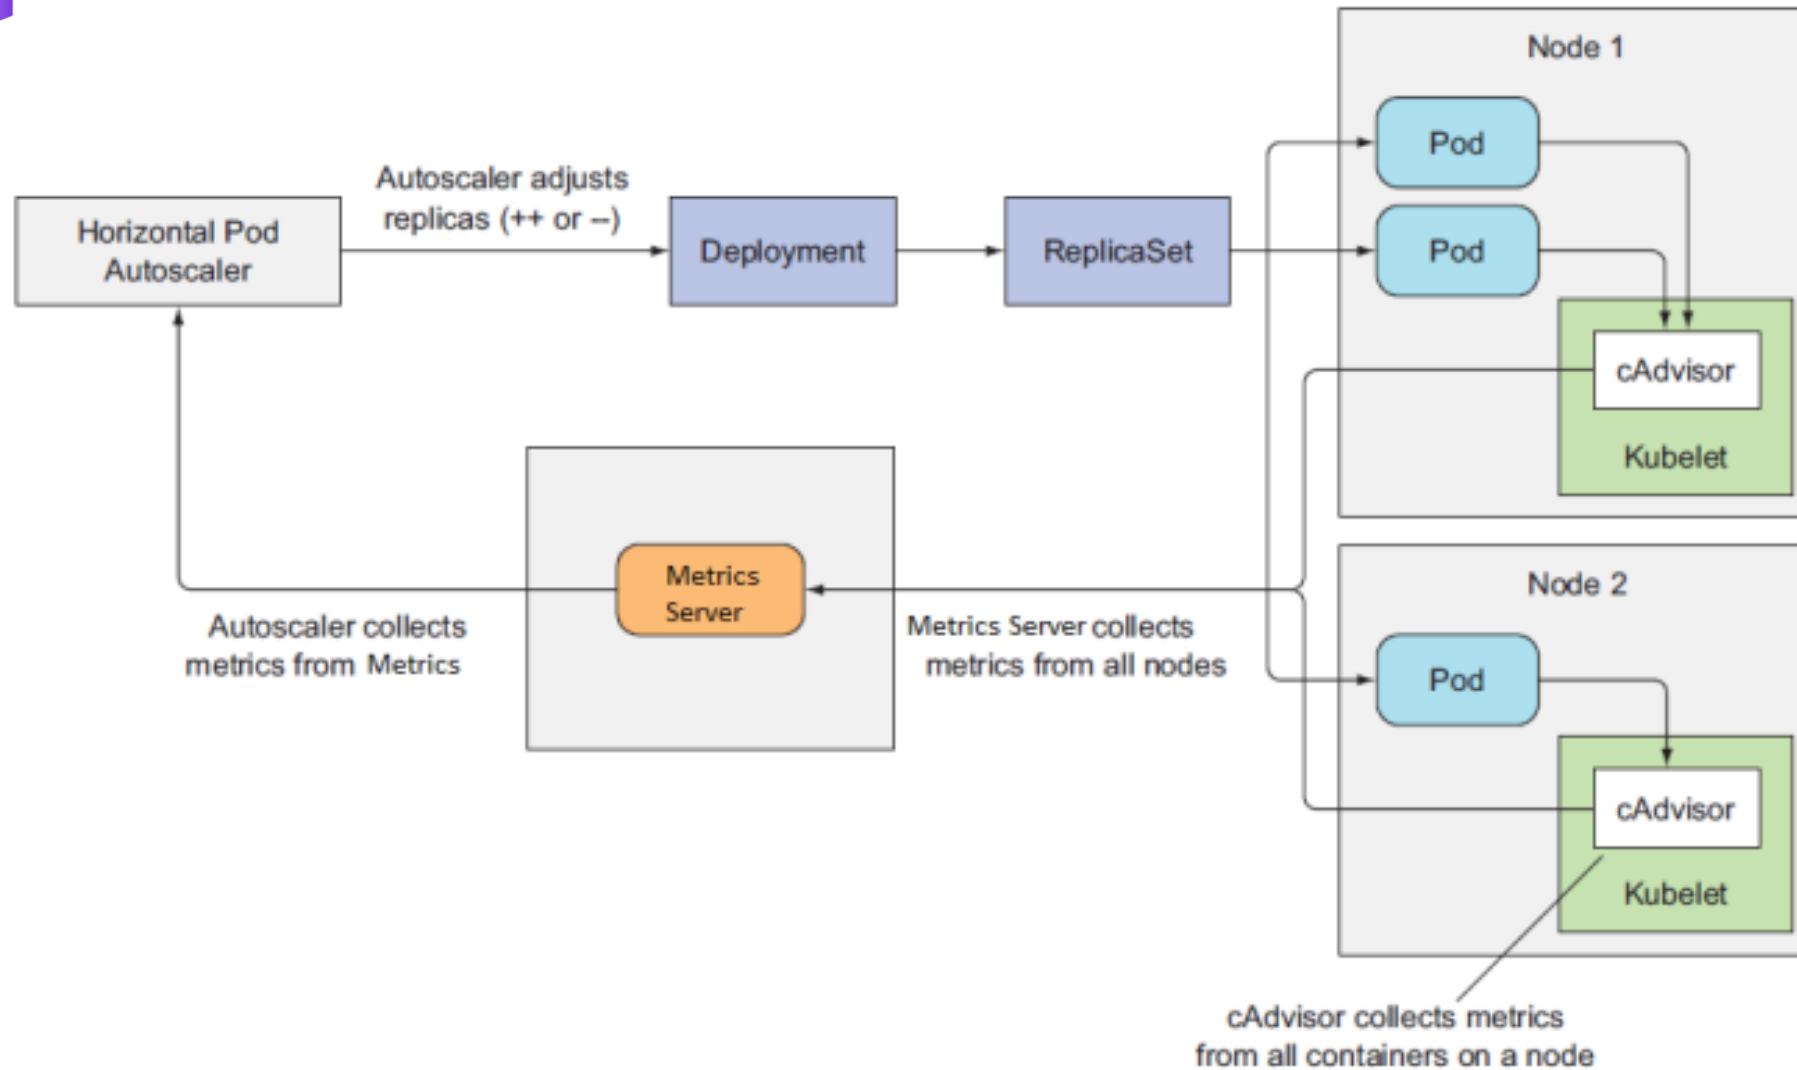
Horizontal Pod Autoscaler

Autoscaler adjusts replicas (++ or --)

Deployment

ReplicaSet

Node 1

Pod

Pod

cAdvisor

Kubelet

Metrics Server

Autoscaler collects metrics from Metrics

Metrics Server collects metrics from all nodes

Node 2

Pod

cAdvisor

Kubelet

cAdvisor collects metrics from all containers on a node